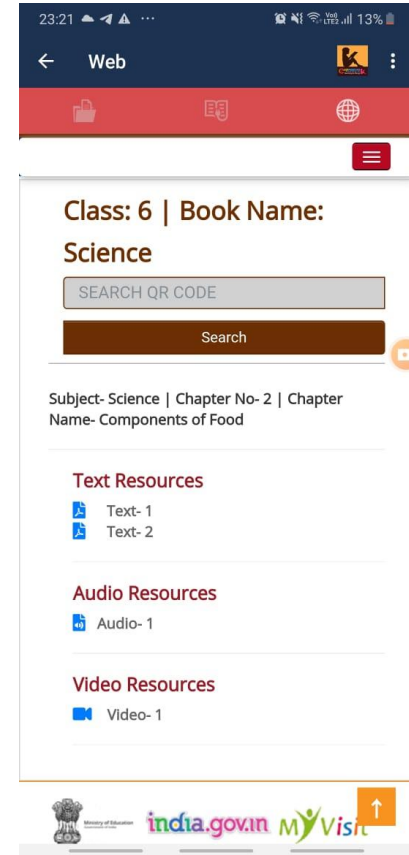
23:21 ··· 13%

Web

Class: 6 | Book Name: Science

SEARCH QR CODE

Search

Subject- Science | Chapter No- 2 | Chapter Name- Components of Food

Text Resources

Text- 1

Text- 2

Audio Resources

Audio- 1

Video Resources

Video- 1

Ministry of Education

india.gov.in MYVisit